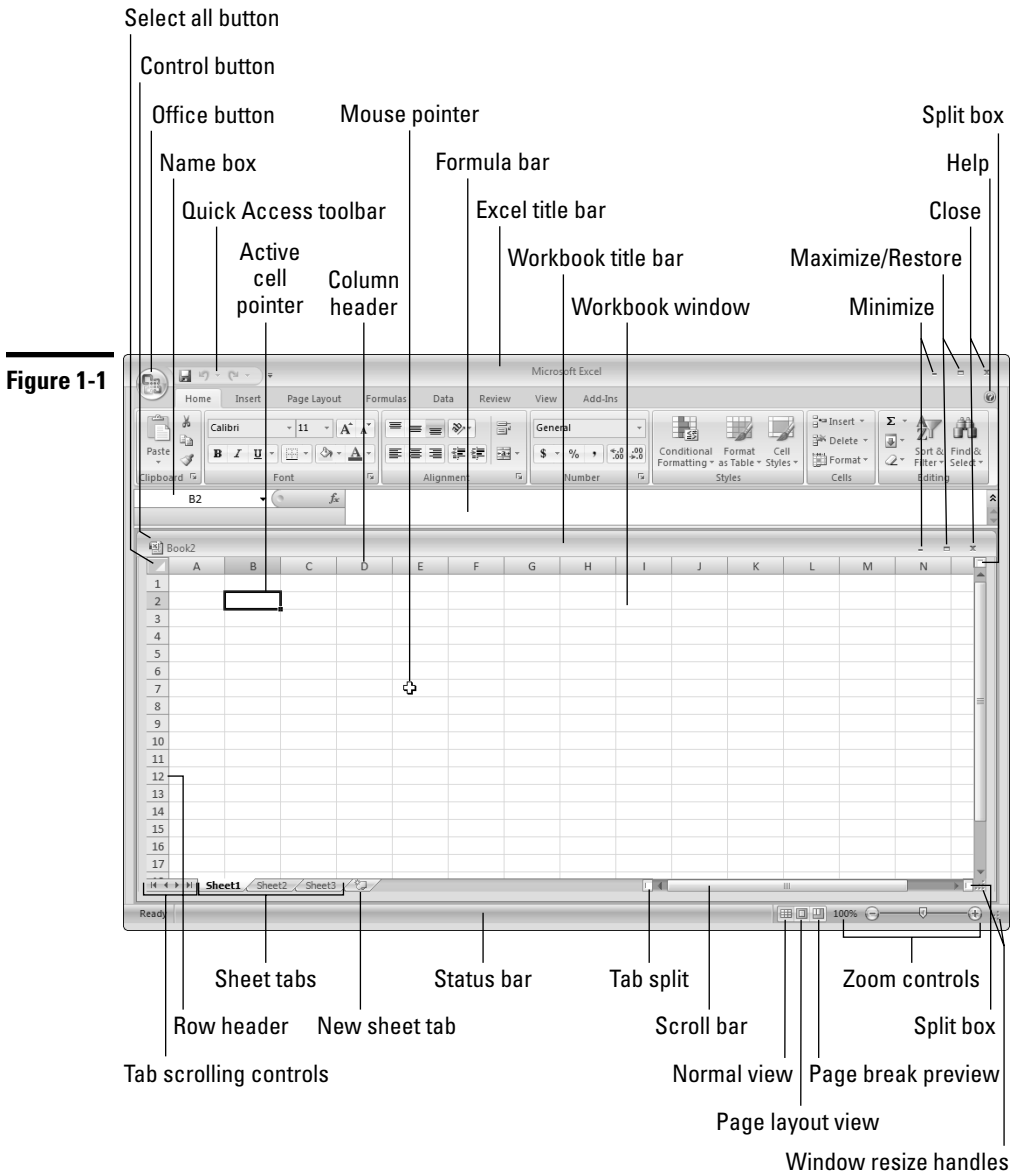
Select all button

Control button

Office button

Mouse pointer

Split box

Name box

Formula bar

Help

Quick Access toolbar

Excel title bar

Close

Active cell pointer

Column header

Workbook title bar

Maximize/Restore

Workbook window

Minimize

Figure 1-1

Microsoft Excel

Home Insert Page Layout Formulas Data Review View Add-Ins

Paste

Calibri 11

B I U

Clipboard Font Alignment Number Styles Cells Editing

General

$ % ,

Conditional Formatting Format as Table Cell Styles

Insert Delete Format

Sort & Filter Find & Select

B2

$f_x$

Book2

| | A | B | C | D | E | F | G | H | I | J | K | L | M | N |
|---|---|---|---|---|---|---|---|---|---|---|---|---|---|---|
| 1 | | | | | | | | | | | | | | |
| 2 | | | | | | | | | | | | | | |
| 3 | | | | | | | | | | | | | | |
| 4 | | | | | | | | | | | | | | |
| 5 | | | | | | | | | | | | | | |
| 6 | | | | | | | | | | | | | | |
| 7 | | | | | | | | | | | | | | |
| 8 | | | | | | | | | | | | | | |
| 9 | | | | | | | | | | | | | | |
| 10 | | | | | | | | | | | | | | |
| 11 | | | | | | | | | | | | | | |
| 12 | | | | | | | | | | | | | | |
| 13 | | | | | | | | | | | | | | |
| 14 | | | | | | | | | | | | | | |
| 15 | | | | | | | | | | | | | | |
| 16 | | | | | | | | | | | | | | |
| 17 | | | | | | | | | | | | | | |

Sheet1 Sheet2 Sheet3

Ready

100%

Sheet tabs

Status bar

Tab split

Zoom controls

Row header

New sheet tab

Scroll bar

Split box

Tab scrolling controls

Normal view

Page break preview

Page layout view

Window resize handles